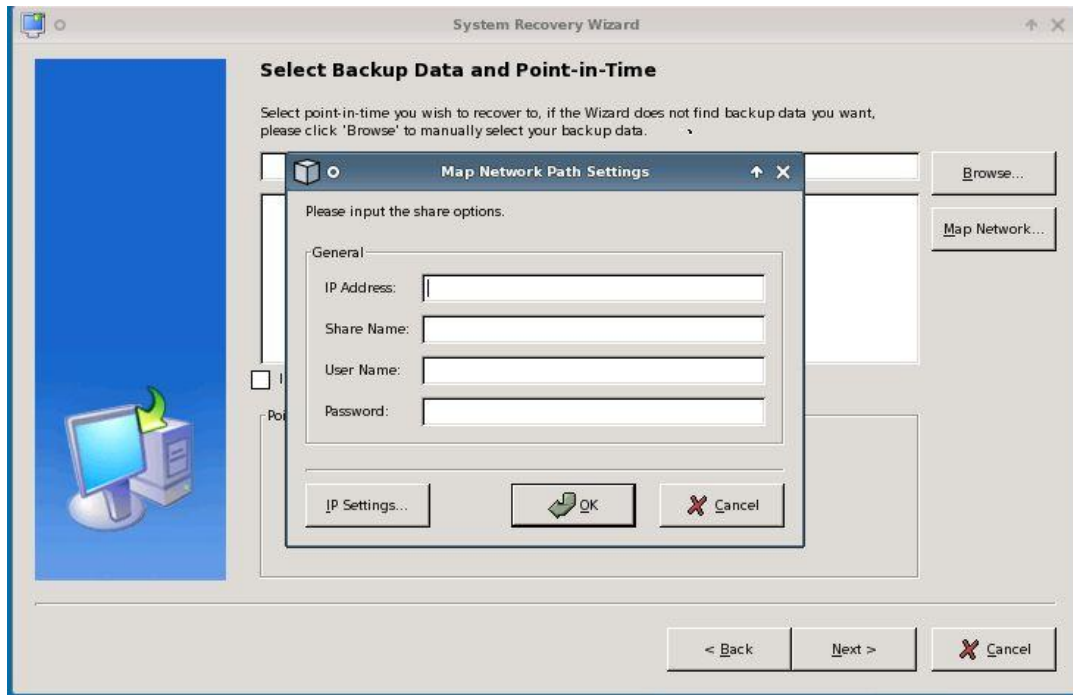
System Recovery Wizard

Select Backup Data and Point-in-Time

Select point-in-time you wish to recover to, if the Wizard does not find backup data you want, please click 'Browse' to manually select your backup data.

Browse...

Map Network...

Map Network Path Settings

Please input the share options.

General

IP Address:

Share Name:

User Name:

Password:

IP Settings...

OK

Cancel

Poi

< Back

Next >

Cancel